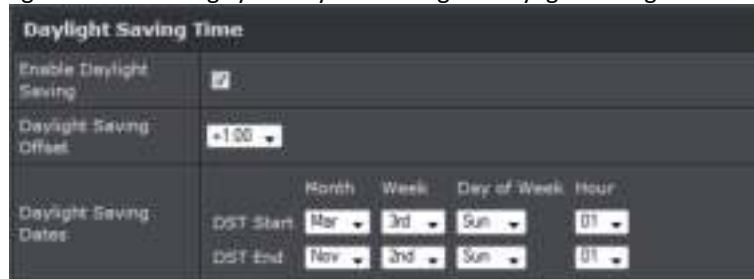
Daylight Saving Time

| Enable Daylight Saving | ☑ |
|---|---|
| Daylight Saving Offset | +1:00 |
| Daylight Saving Dates | Month Week Day of Week Hour<br>DST Start Mar 3rd Sun 01<br>DST End Nov 2nd Sun 01 |